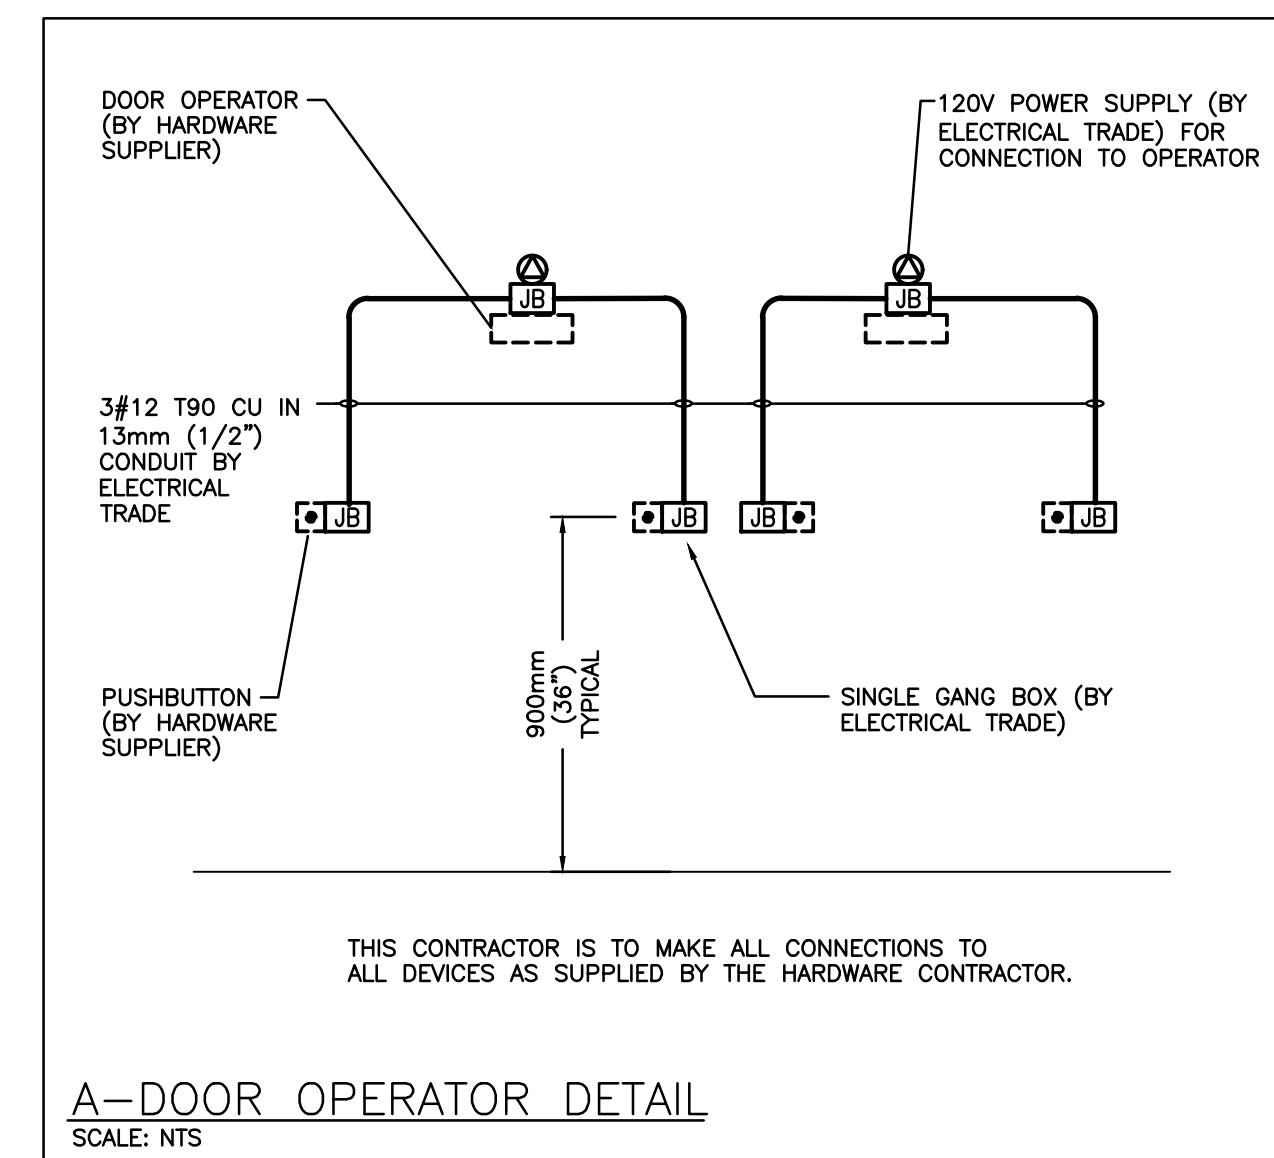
DOOR OPERATOR (BY HARDWARE SUPPLIER)

120V POWER SUPPLY (BY ELECTRICAL TRADE) FOR CONNECTION TO OPERATOR

JB

JB

3#12 T90 CU IN 13mm (1/2") CONDUIT BY ELECTRICAL TRADE

JB

JB

JB

JB

900mm (36") TYPICAL

PUSHBUTTON (BY HARDWARE SUPPLIER)

SINGLE GANG BOX (BY ELECTRICAL TRADE)

THIS CONTRACTOR IS TO MAKE ALL CONNECTIONS TO ALL DEVICES AS SUPPLIED BY THE HARDWARE CONTRACTOR.

A—DOOR OPERATOR DETAIL
SCALE: NTS